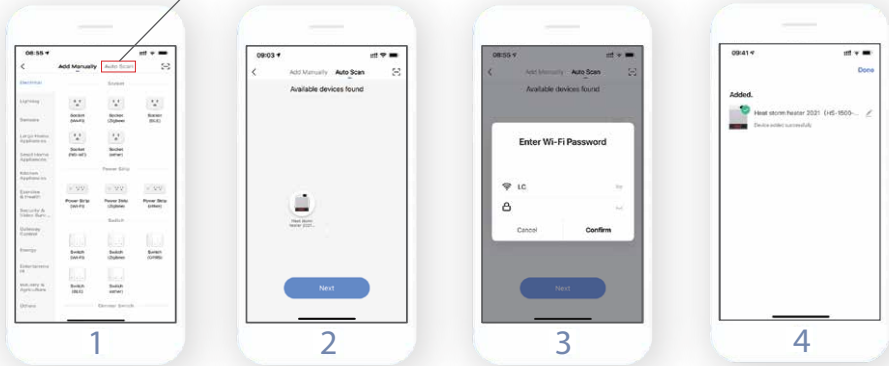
08:55
Add Manually
Auto Scan
Electrical
Socket
Lighting
Socket (Wi-Fi)
Socket (Zigbee)
Socket (BLE)
Sensors
Large Home Appliances
Socket (NB-IoT)
Socket (other)
Small Home Appliances
Kitchen Appliances
Power Strip
Exercise & Health
Power Strip (Wi-Fi)
Power Strip (Zigbee)
Power Strip (other)
Security & Video Surv...
Switch
Gateway Control
Energy
Switch (Wi-Fi)
Switch (Zigbee)
Switch (Combo)
Entertainment
Switch (BLE)
Switch (other)
Industry & Agriculture
Others
Dimmer Switch

1

09:03
Add Manually
Auto Scan
Available devices found
Heat storm heater 2021...
Next

2

08:55
Add Manually
Auto Scan
Available devices found
Enter Wi-Fi Password
LC
Cancel
Confirm
Next

3

09:41
Done
Added.
Heat storm heater 2021 (HS-1500-...
Device added successfully

4